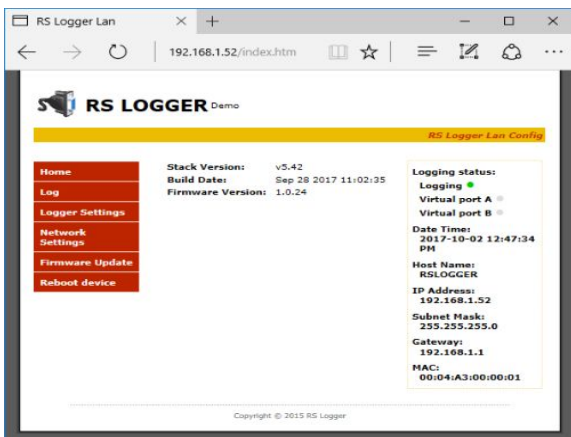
RS Logger Lan

192.168.1.52/index.htm

RS LOGGER Demo

RS Logger Lan Config

Home
Log
Logger Settings
Network Settings
Firmware Update
Reboot device

| | |
|---|---|
| Stack Version: | v5.42 |
| Build Date: | Sep 28 2017 11:02:35 |
| Firmware Version: | 1.0.24 |

Logging status:
Logging
Virtual port A
Virtual port B

Date Time:
2017-10-02 12:47:34 PM

Host Name:
RSLOGGER

IP Address:
192.168.1.52

Subnet Mask:
255.255.255.0

Gateway:
192.168.1.1

MAC:
00:04:A3:00:00:01

Copyright © 2015 RS Logger